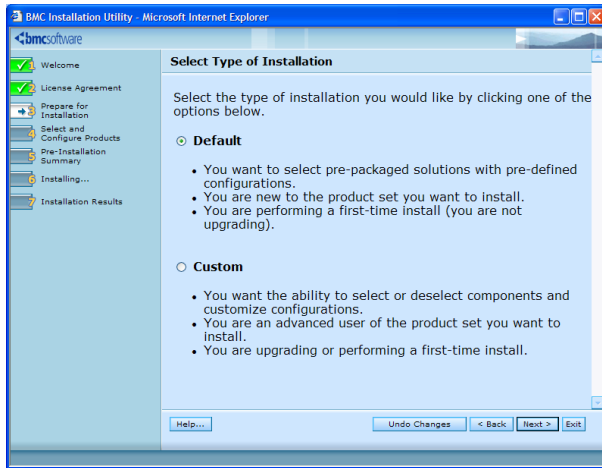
BMC Installation Utility - Microsoft Internet Explorer

bmcsoftware

1 Welcome
2 License Agreement
3 Prepare for Installation
4 Select and Configure Products
5 Pre-Installation Summary
6 Installing...
7 Installation Results

Select Type of Installation

Select the type of installation you would like by clicking one of the options below.

Default

- You want to select pre-packaged solutions with pre-defined configurations.
- You are new to the product set you want to install.
- You are performing a first-time install (you are not upgrading).

Custom

- You want the ability to select or deselect components and customize configurations.
- You are an advanced user of the product set you want to install.
- You are upgrading or performing a first-time install.

Help... | Undo Changes | < Back | Next > | Exit